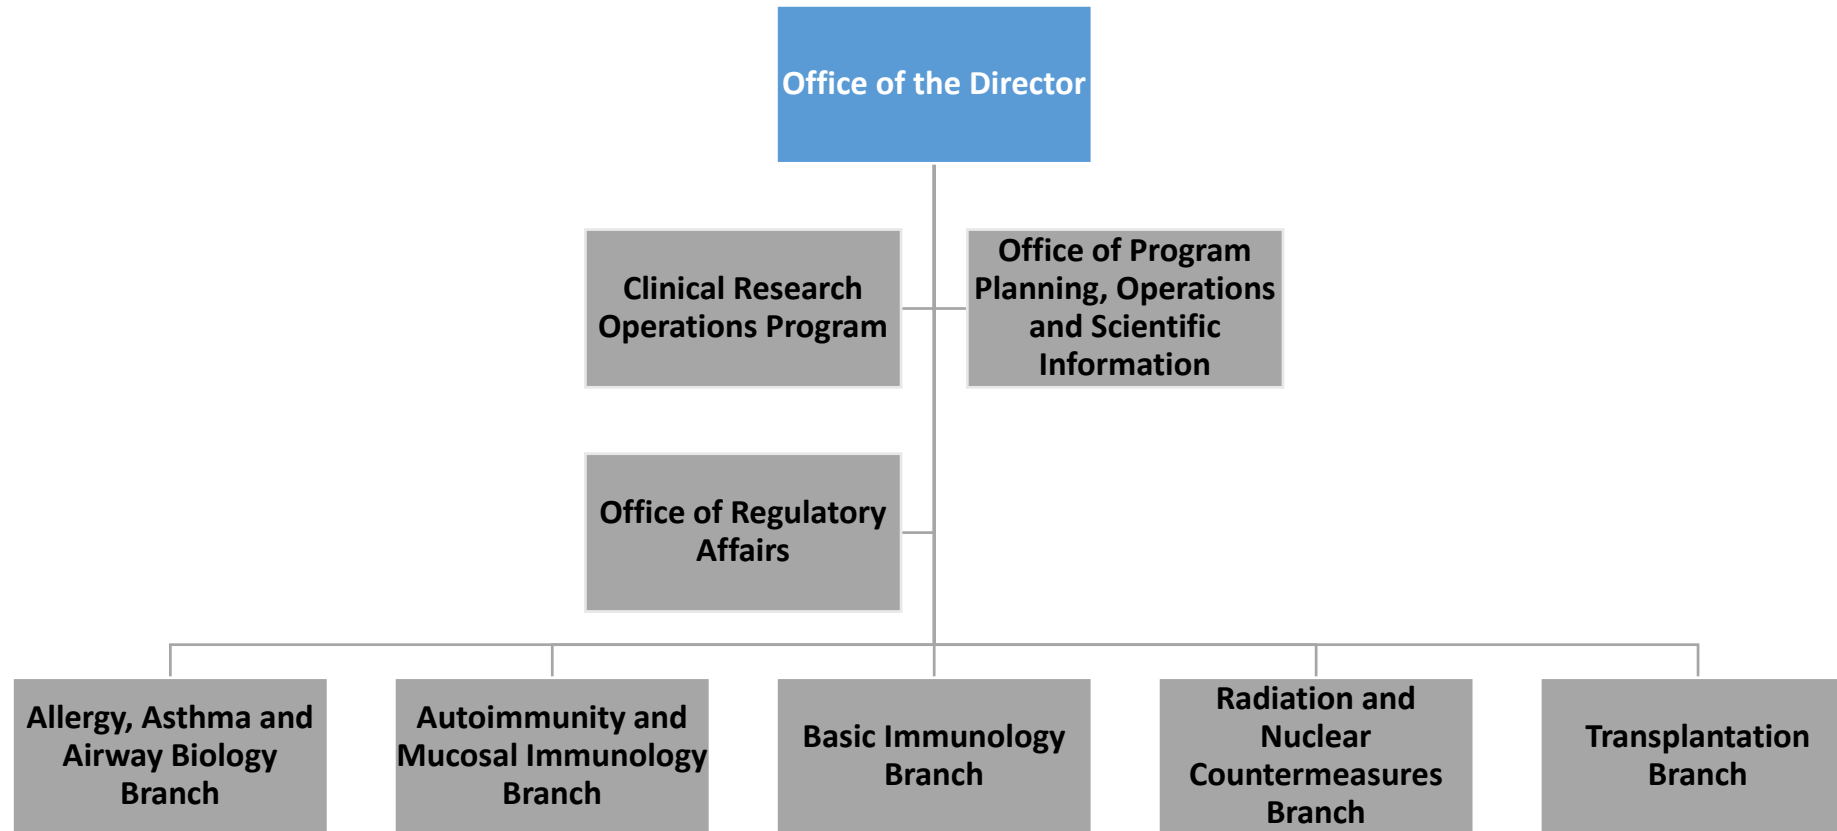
Office of the Director

Clinical Research Operations Program

Office of Program Planning, Operations and Scientific Information

Office of Regulatory Affairs

Allergy, Asthma and Airway Biology Branch

Autoimmunity and Mucosal Immunology Branch

Basic Immunology Branch

Radiation and Nuclear Countermeasures Branch

Transplantation Branch